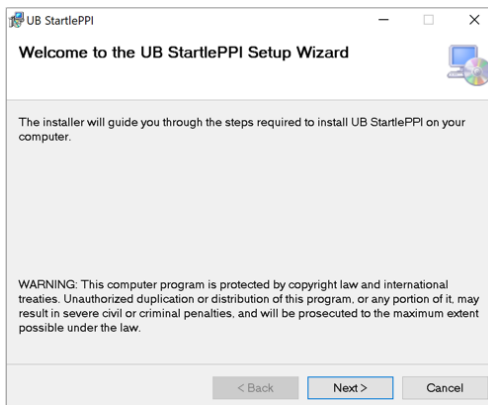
UB StartlePPI

Welcome to the UB StartlePPI Setup Wizard

The installer will guide you through the steps required to install UB StartlePPI on your computer.

WARNING: This computer program is protected by copyright law and international treaties. Unauthorized duplication or distribution of this program, or any portion of it, may result in severe civil or criminal penalties, and will be prosecuted to the maximum extent possible under the law.

< Back Next > Cancel